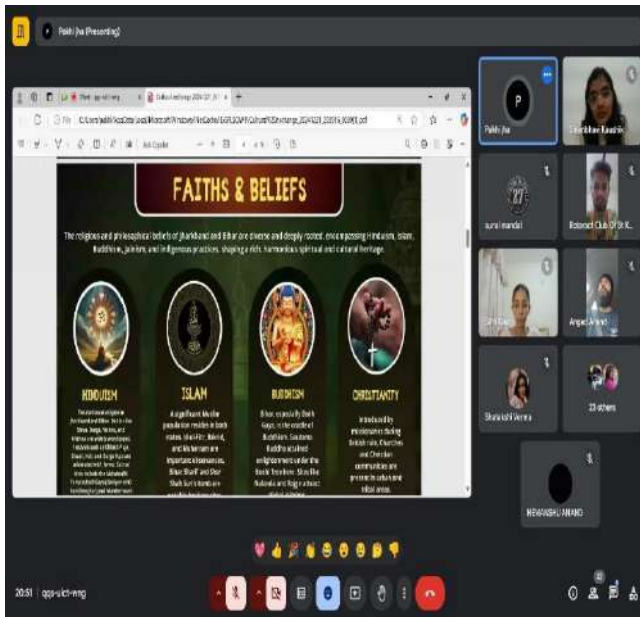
Pakhi Jha (Presenting)

FAITHS & BELIEFS

The religious and philosophical beliefs of Jharkhand and Bihar are diverse and deeply rooted, encompassing Hinduism, Islam, Buddhism, Jainism, and indigenous practices, shaping a rich, harmonious spiritual and cultural heritage.

HINDUISM
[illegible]

ISLAM
A significant Muslim population resides in both states. Shri Fitr, Bakrid, and Muharram are important observances. Bihar Sharif and Sher Shah Suri's tomb are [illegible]

BUDDHISM
Bihar, especially Bodh Gaya, is the cradle of Buddhism. Gautama Buddha attained enlightenment under the Bodhi Tree here. Sites like Nalanda and Rajgir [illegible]

CHRISTIANITY
Introduced by missionaries during British rule. Churches and Christian communities are prominent in urban and tribal areas.

Pakhi Jha
Shubhra Kaushik
sunil mandal
Rotaract Club Of St. K...
Angad Anand
Shubhashi Verma
23 others
HIMANSHU ANAND

20:51 | qqs-uict-wng